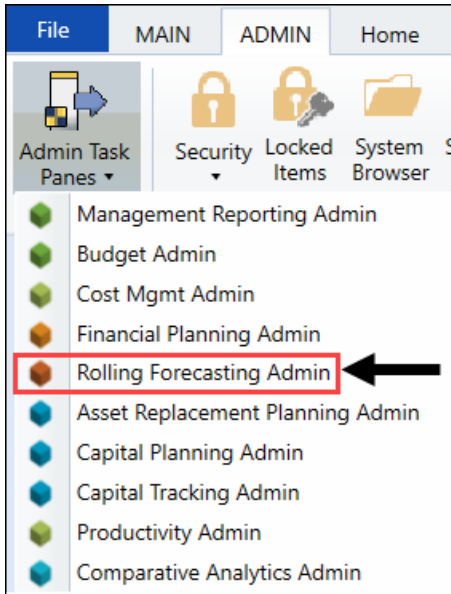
File
MAIN
ADMIN
Home

Admin Task Panes
Security
Locked Items
System Browser

Management Reporting Admin
Budget Admin
Cost Mgmt Admin
Financial Planning Admin
Rolling Forecasting Admin
Asset Replacement Planning Admin
Capital Planning Admin
Capital Tracking Admin
Productivity Admin
Comparative Analytics Admin